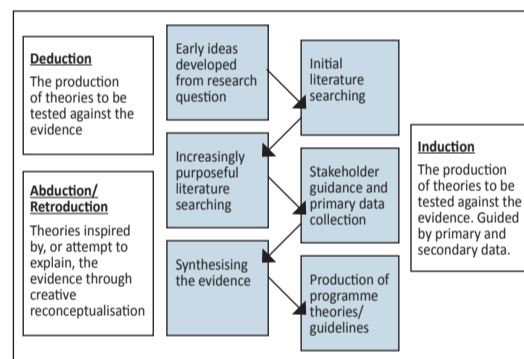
Deduction

The production of theories to be tested against the evidence

Abduction/ Retroduction

Theories inspired by, or attempt to explain, the evidence through creative reconceptualisation

Early ideas developed from research question

Initial literature searching

Increasingly purposeful literature searching

Stakeholder guidance and primary data collection

Synthesising the evidence

Production of programme theories/ guidelines

Induction

The production of theories to be tested against the evidence. Guided by primary and secondary data.